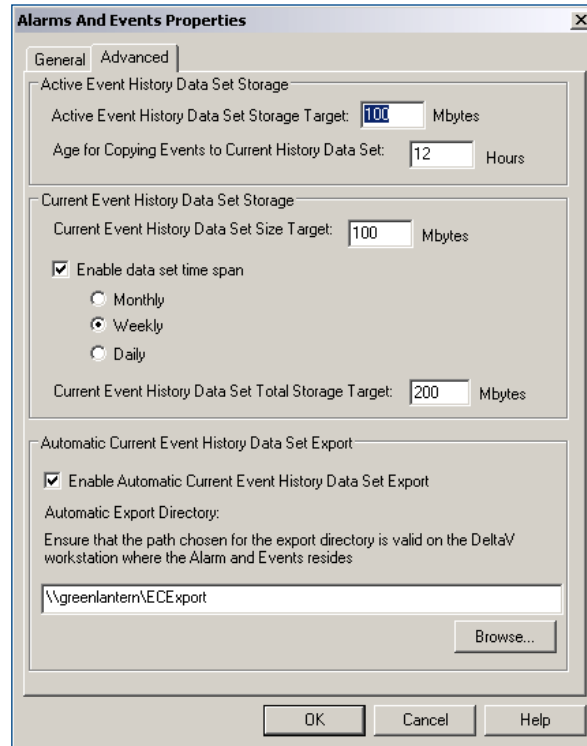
Alarms And Events Properties

×

General

Advanced

Active Event History Data Set Storage

Active Event History Data Set Storage Target: 100 Mbytes

Age for Copying Events to Current History Data Set: 12 Hours

Current Event History Data Set Storage

Current Event History Data Set Size Target: 100 Mbytes

Enable data set time span

Monthly

Weekly

Daily

Current Event History Data Set Total Storage Target: 200 Mbytes

Automatic Current Event History Data Set Export

Enable Automatic Current Event History Data Set Export

Automatic Export Directory:

Ensure that the path chosen for the export directory is valid on the DeltaV workstation where the Alarm and Events resides

\\greenlantern\ECExport

Browse...

OK

Cancel

Help